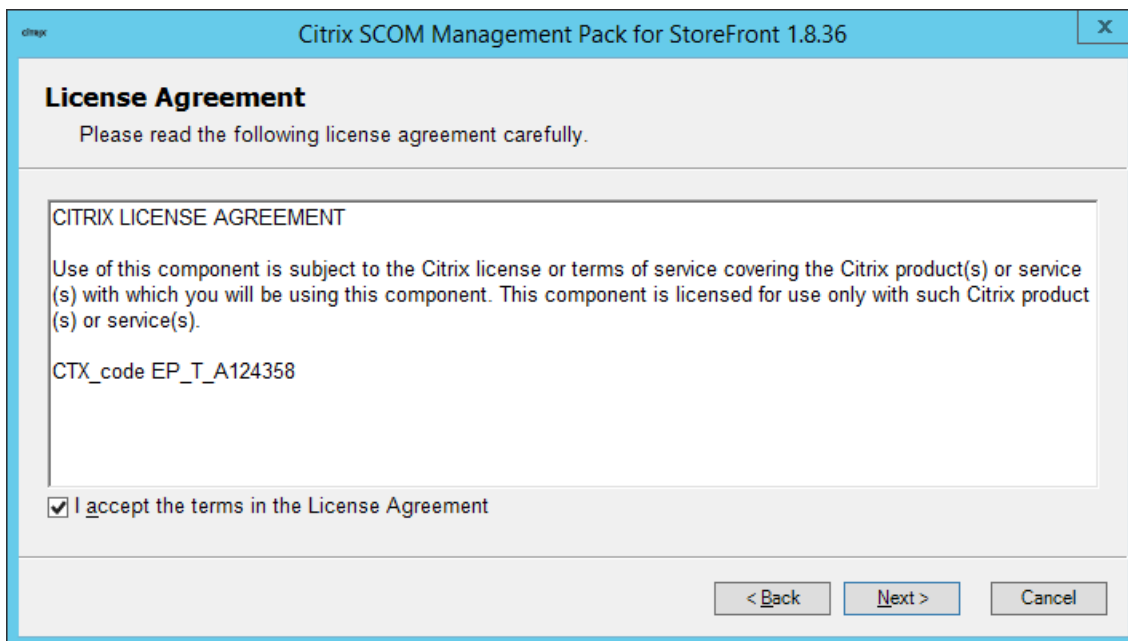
citrix

Citrix SCOM Management Pack for StoreFront 1.8.36

x

License Agreement

Please read the following license agreement carefully.

CITRIX LICENSE AGREEMENT

Use of this component is subject to the Citrix license or terms of service covering the Citrix product(s) or service (s) with which you will be using this component. This component is licensed for use only with such Citrix product (s) or service(s).

CTX_code EP_T_A124358

I accept the terms in the License Agreement

< Back

Next >

Cancel